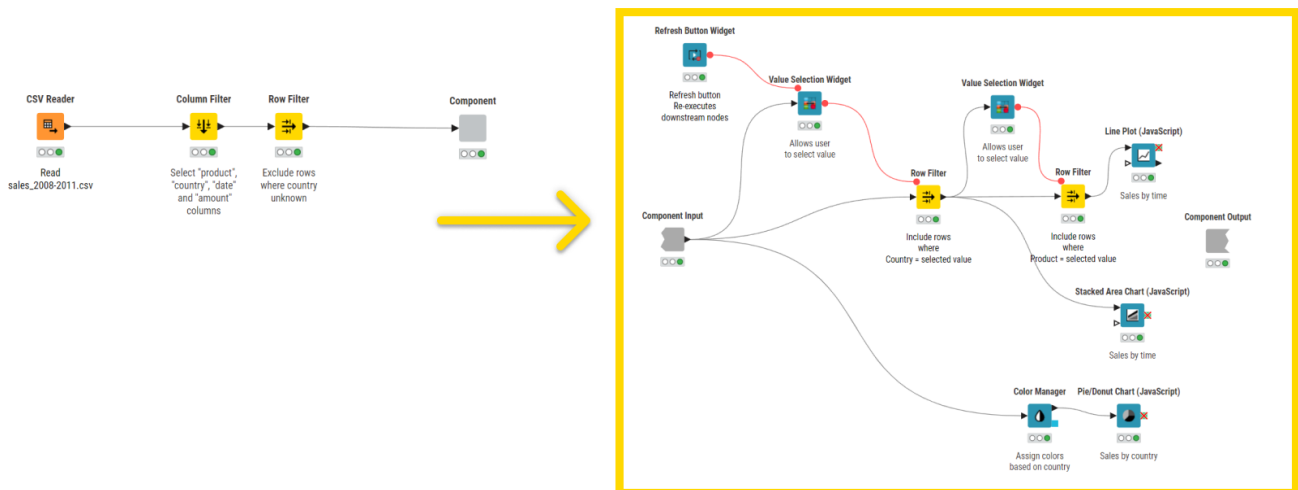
CSV Reader

Read sales_2008-2011.csv

Column Filter

Select "product", "country", "date" and "amount" columns

Row Filter

Exclude rows where country unknown

Component

Refresh Button Widget

Refresh button Re-executes downstream nodes

Value Selection Widget

Allows user to select value

Value Selection Widget

Allows user to select value

Line Plot (JavaScript)

Sales by time

Component Input

Row Filter

Include rows where Country = selected value

Row Filter

Include rows where Product = selected value

Component Output

Stacked Area Chart (JavaScript)

Sales by time

Color Manager

Assign colors based on country

Pie/Donut Chart (JavaScript)

Sales by country